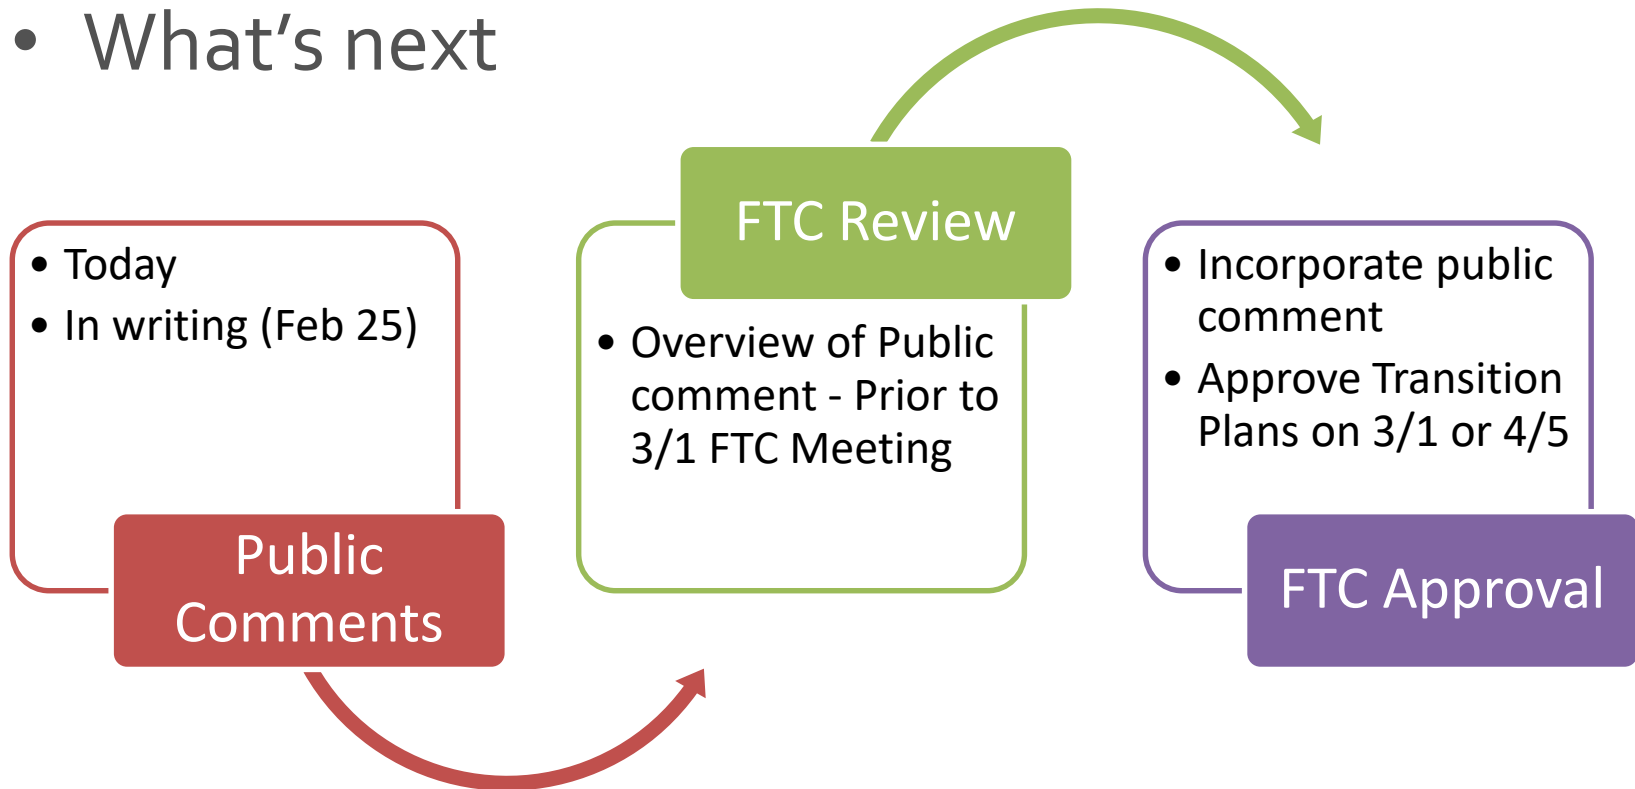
• What’s next

• Today
• In writing (Feb 25)

Public Comments

FTC Review

• Overview of Public comment - Prior to 3/1 FTC Meeting

• Incorporate public comment
• Approve Transition Plans on 3/1 or 4/5

FTC Approval